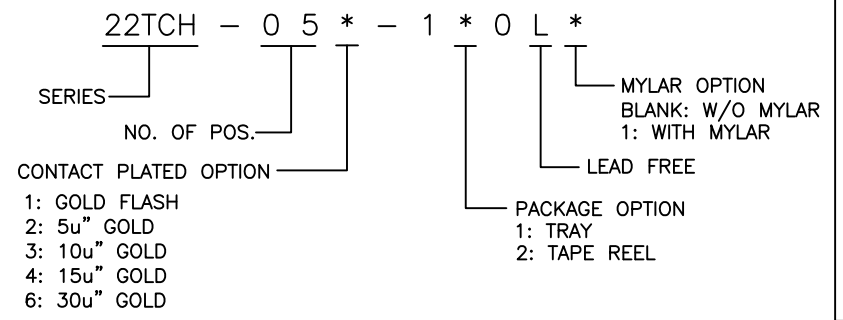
22TCH – 0 5 * – 1 * 0 L *

SERIES

NO. OF POS.

CONTACT PLATED OPTION

1: GOLD FLASH
2: 5u" GOLD
3: 10u" GOLD
4: 15u" GOLD
6: 30u" GOLD

MYLAR OPTION
BLANK: W/O MYLAR
1: WITH MYLAR

LEAD FREE

PACKAGE OPTION
1: TRAY
2: TAPE REEL